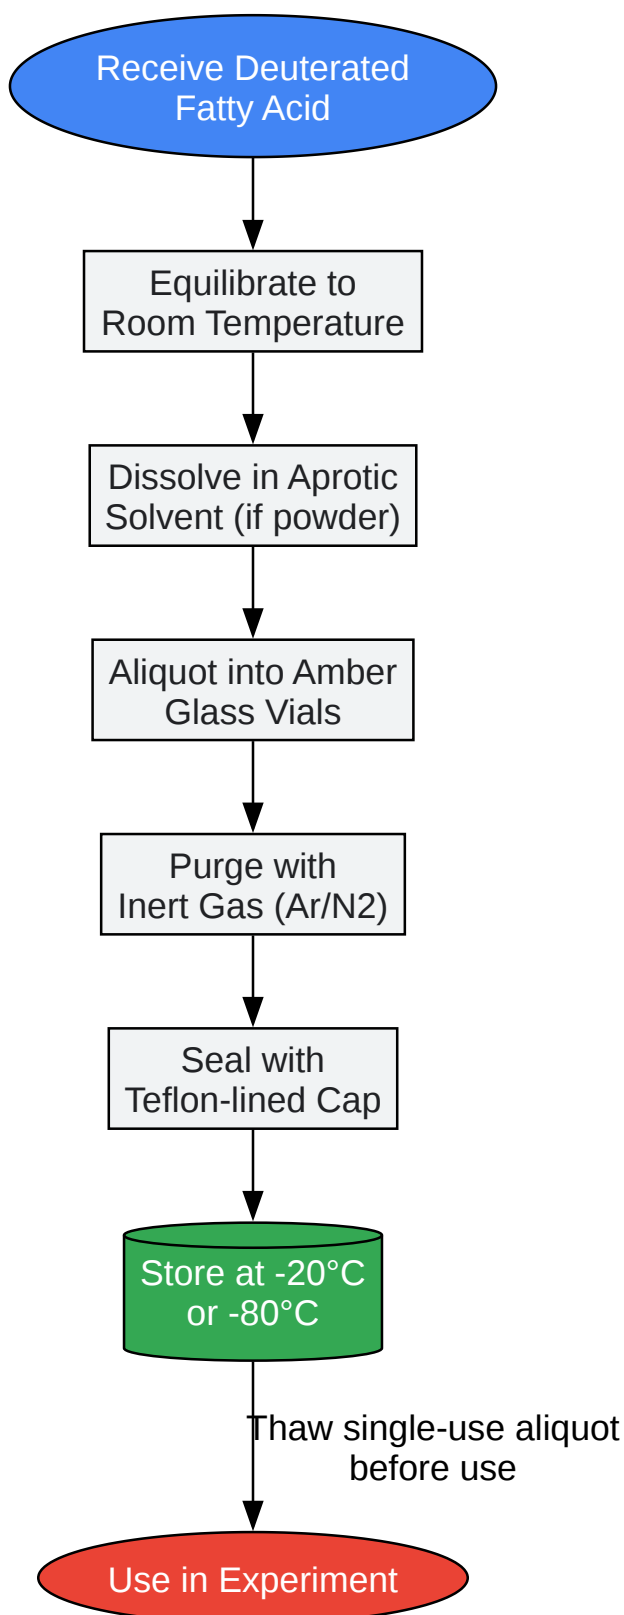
Receive Deuterated Fatty Acid

Equilibrate to Room Temperature

Dissolve in Aprotic Solvent (if powder)

Aliquot into Amber Glass Vials

Purge with Inert Gas (Ar/N2)

Seal with Teflon-lined Cap

Store at -20°C or -80°C

Thaw single-use aliquot before use

Use in Experiment